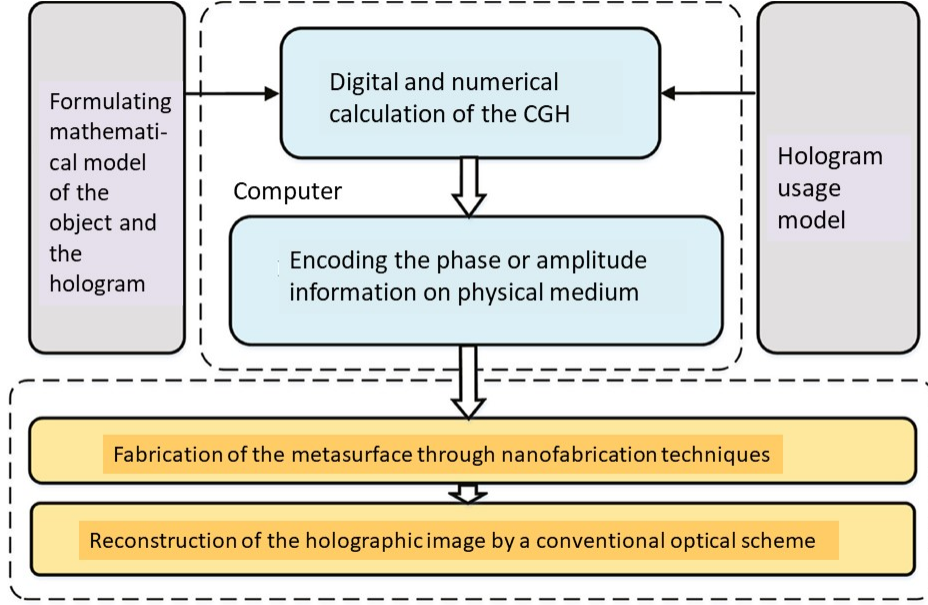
Formulating mathematical model of the object and the hologram

Digital and numerical calculation of the CGH

Hologram usage model

Computer

Encoding the phase or amplitude information on physical medium

Fabrication of the metasurface through nanofabrication techniques

Reconstruction of the holographic image by a conventional optical scheme